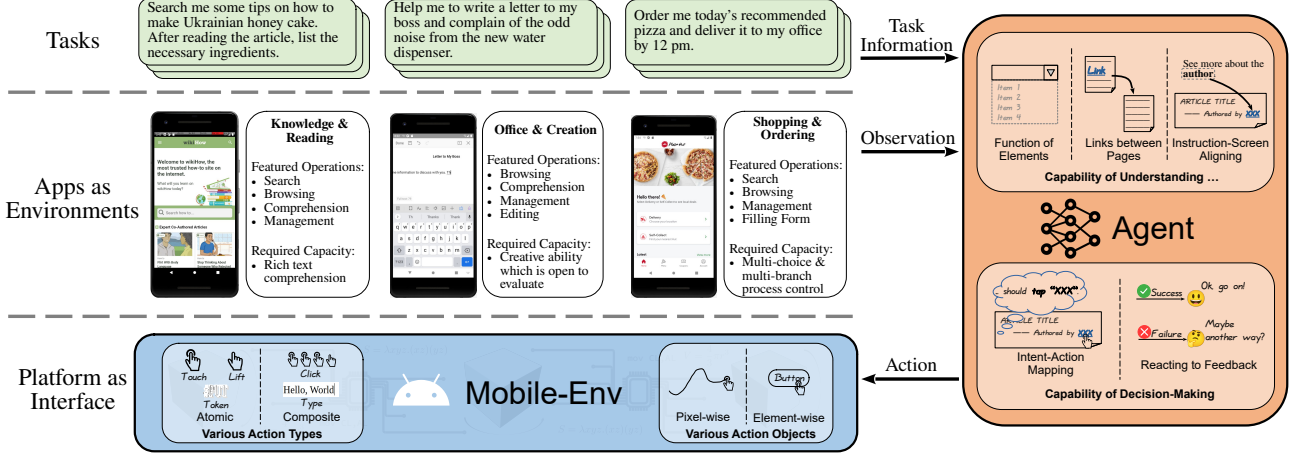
Tasks

Search me some tips on how to make Ukrainian honey cake. After reading the article, list the necessary ingredients.

Help me to write a letter to my boss and complain of the odd noise from the new water dispenser.

Order me today's recommended pizza and deliver it to my office by 12 pm.

Task Information

Apps as Environments

Welcome to wikiHow, the most trusted how-to site on the internet.

Knowledge & Reading

Featured Operations:
- Search
- Browsing
- Comprehension
- Management

Required Capacity:
- Rich text comprehension

Letter to My Boss

Office & Creation

Featured Operations:
- Browsing
- Comprehension
- Management
- Editing

Required Capacity:
- Creative ability which is open to evaluate

Hello there!

Shopping & Ordering

Featured Operations:
- Search
- Browsing
- Management
- Filling Form

Required Capacity:
- Multi-choice & multi-branch process control

Observation

Item 1
Item 2
Item 3
Item 4

Link

See more about the author.

ARTICLE TITLE
Authored by XXX

Function of Elements

Links between Pages

Instruction-Screen Aligning

Capability of Understanding …

Agent

should tap "XXX"

ARTICLE TITLE
Authored by XXX

Success Ok go on!

Failure Maybe another way?

Intent-Action Mapping

Reacting to Feedback

Capability of Decision-Making

Action

Platform as Interface

Touch Lift
Token
Atomic

Click
Hello, World
Type
Composite

Various Action Types

Mobile-Env

Button

Pixel-wise Element-wise

Various Action Objects